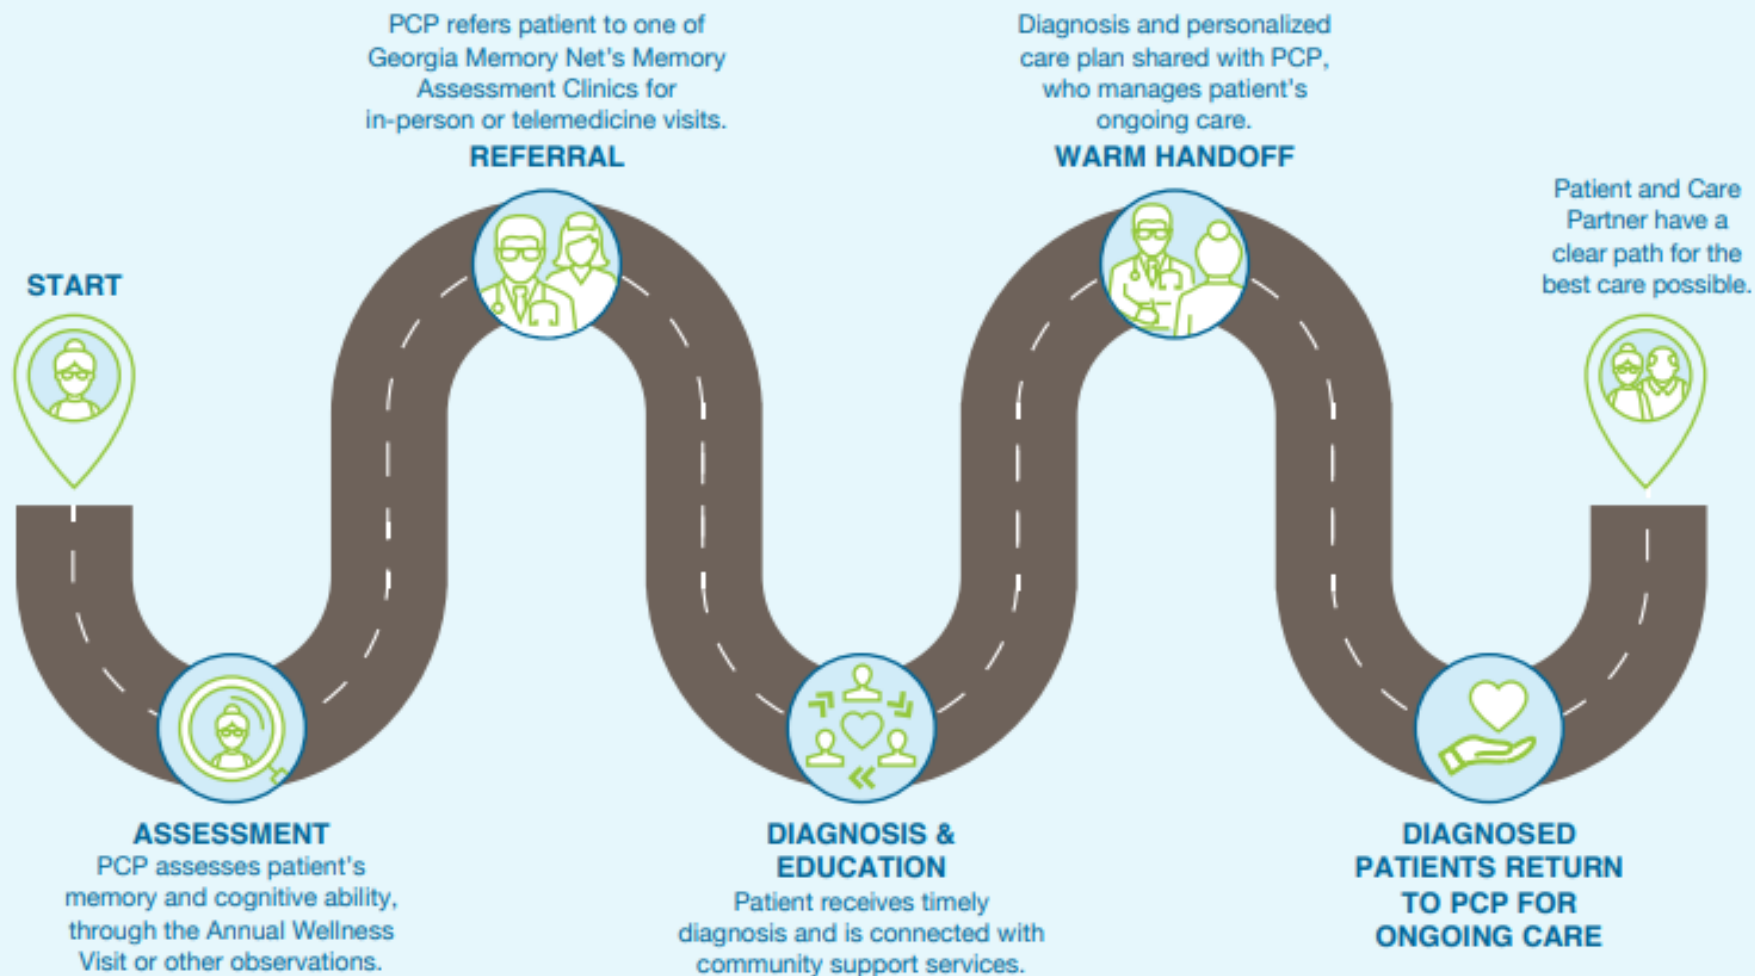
START

ASSESSMENT
PCP assesses patient's memory and cognitive ability, through the Annual Wellness Visit or other observations.

PCP refers patient to one of Georgia Memory Net's Memory Assessment Clinics for in-person or telemedicine visits.
REFERRAL

DIAGNOSIS & EDUCATION
Patient receives timely diagnosis and is connected with community support services.

Diagnosis and personalized care plan shared with PCP, who manages patient's ongoing care.
WARM HANDOFF

DIAGNOSED PATIENTS RETURN TO PCP FOR ONGOING CARE

Patient and Care Partner have a clear path for the best care possible.